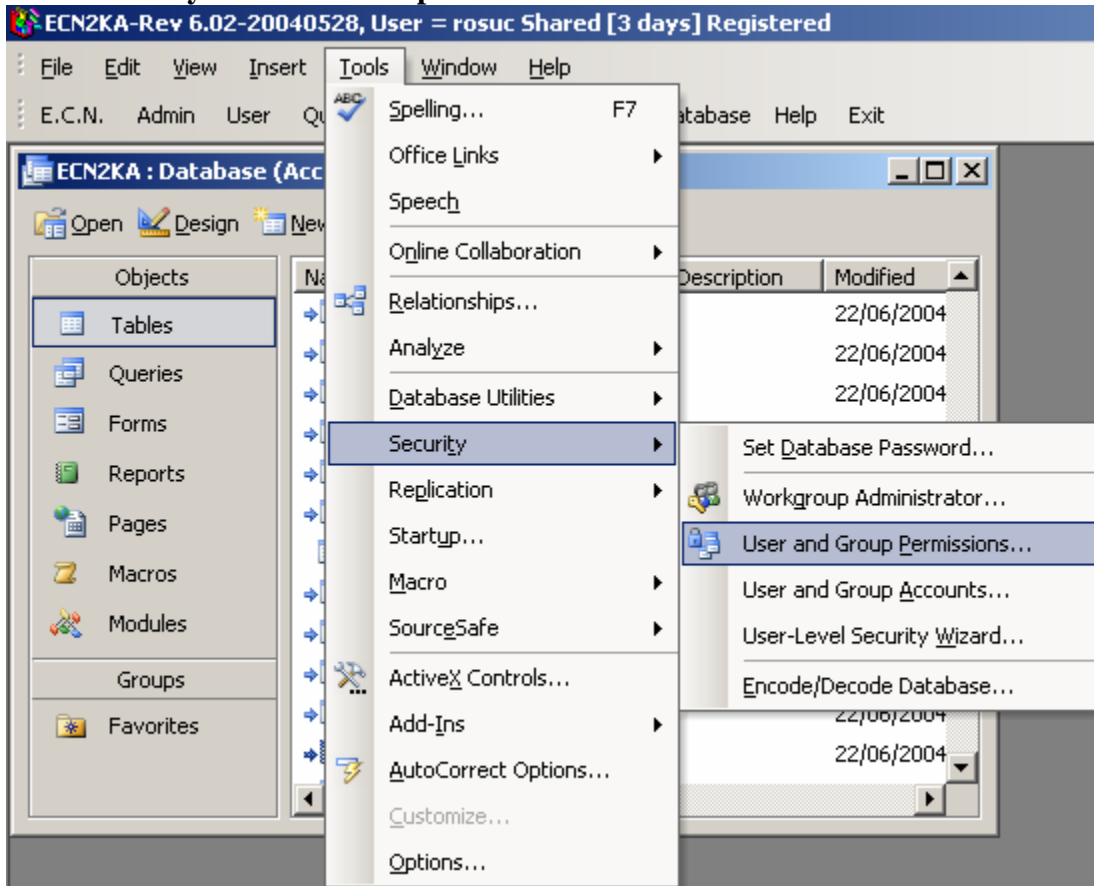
ECN2KA-Rev 6.02-20040528, User = rosuc Shared [3 days] Registered

File Edit View Insert Tools Window Help

E.C.N. Admin User Qu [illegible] atabase Help Exit

ECN2KA : Database (Acc

Open Design New

Objects

Tables

Queries

Forms

Reports

Pages

Macros

Modules

Groups

Favorites

Na

Description Modified

22/06/2004

22/06/2004

22/06/2004

22/06/2004

22/06/2004

Spelling... F7

Office Links

Speech

Online Collaboration

Relationships...

Analyze

Database Utilities

Security

Replication

Startup...

Macro

SourceSafe

ActiveX Controls...

Add-Ins

AutoCorrect Options...

Customize...

Options...

Set Database Password...

Workgroup Administrator...

User and Group Permissions...

User and Group Accounts...

User-Level Security Wizard...

Encode/Decode Database...